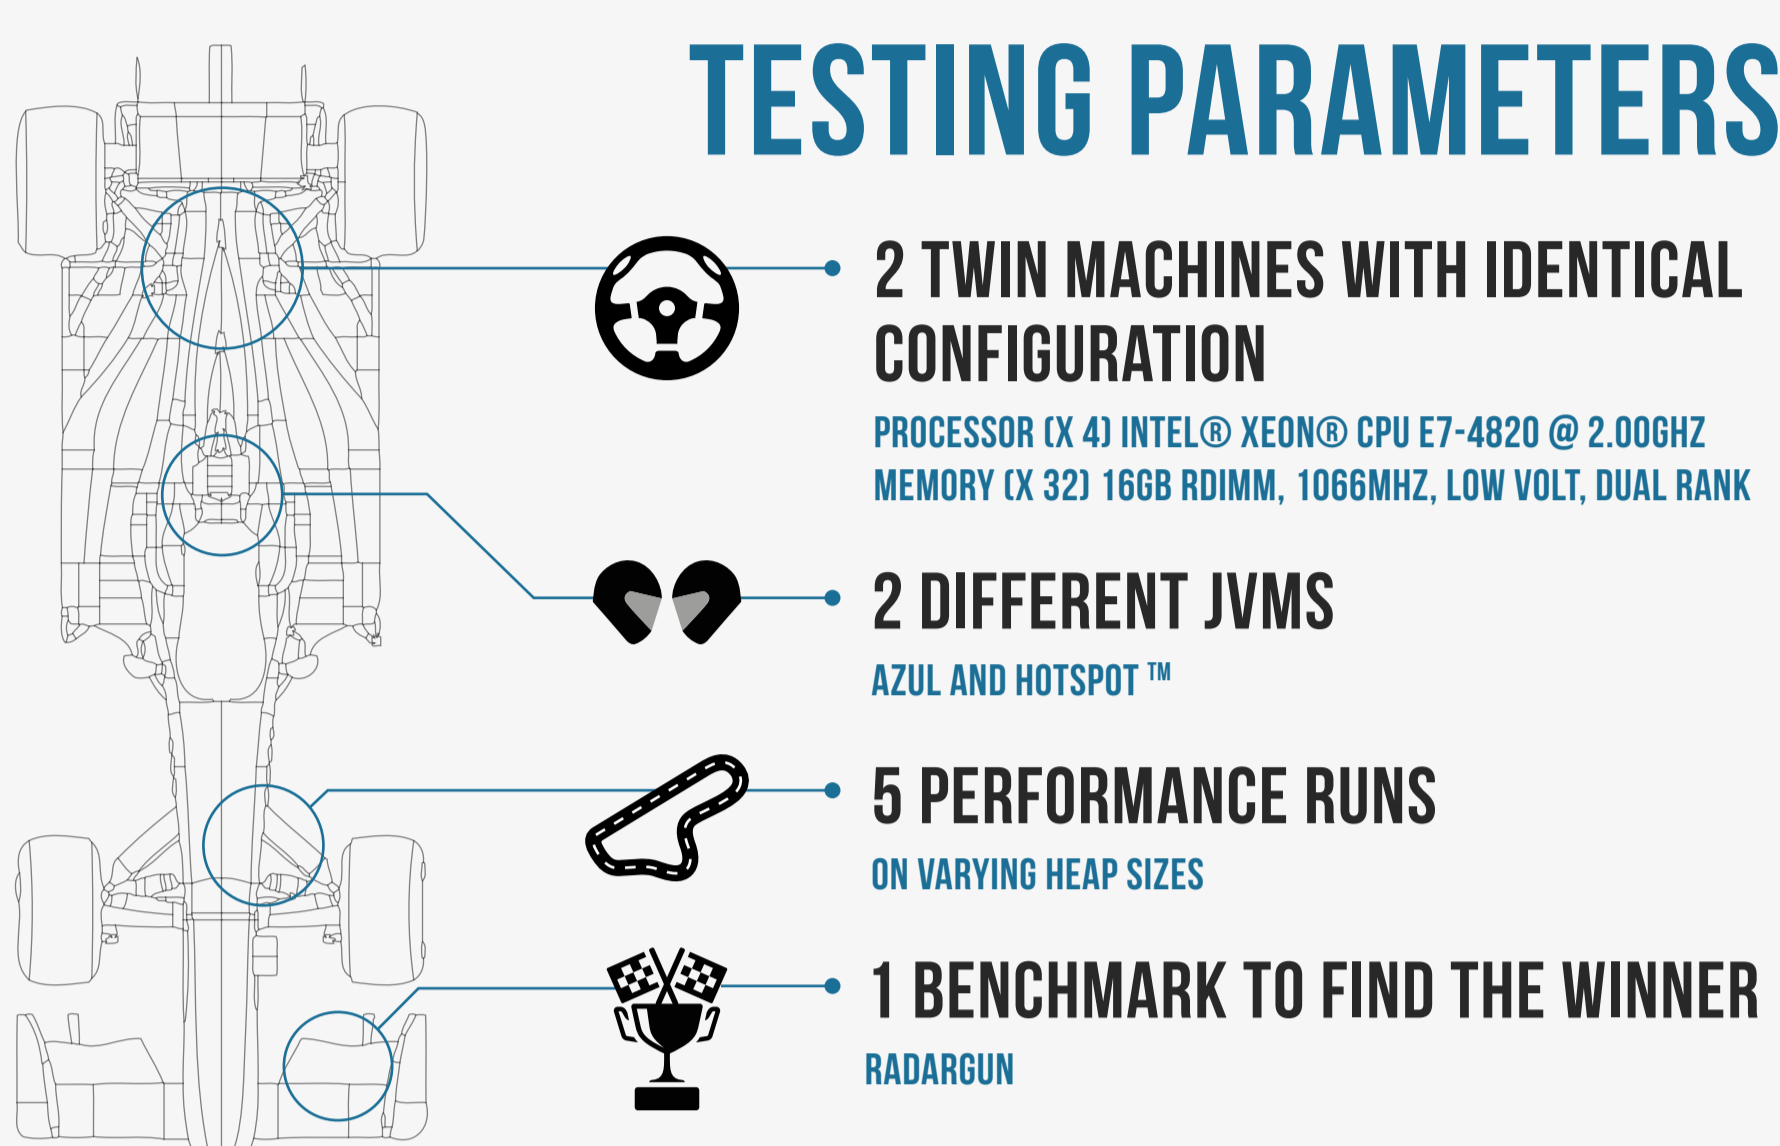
TESTING PARAMETERS

2 TWIN MACHINES WITH IDENTICAL CONFIGURATION

PROCESSOR (X 4) INTEL® XEON® CPU E7-4820 @ 2.00GHZ
MEMORY (X 32) 16GB RDIMM, 1066MHZ, LOW VOLT, DUAL RANK

2 DIFFERENT JVMS

AZUL AND HOTSPOT ™

5 PERFORMANCE RUNS

ON VARYING HEAP SIZES

1 BENCHMARK TO FIND THE WINNER

RADARGUN